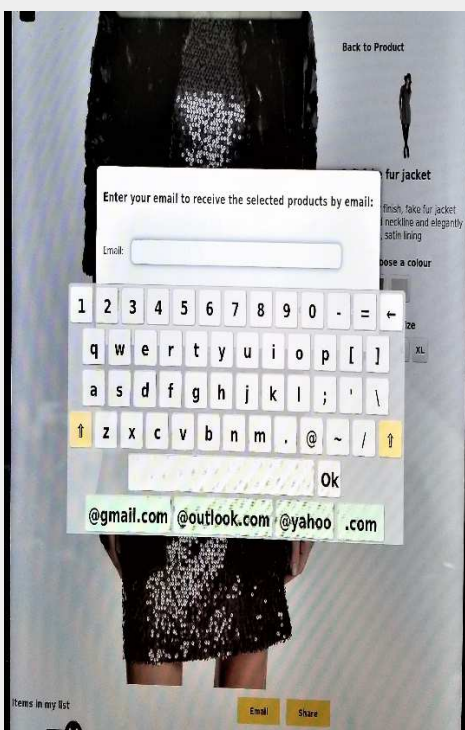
Back to Product

fur jacket

finish, fake fur jacket
neckline and elegantly
satin lining

ose a colour

ize

XL

Enter your email to receive the selected products by email:

Email:

1 2 3 4 5 6 7 8 9 0 - = ←
q w e r t y u i o p [ ]
a s d f g h j k l ; ' \
⇑ z x c v b n m . @ ~ / ⇑
Ok
@gmail.com @outlook.com @yahoo .com

Items in my list

Email

Share